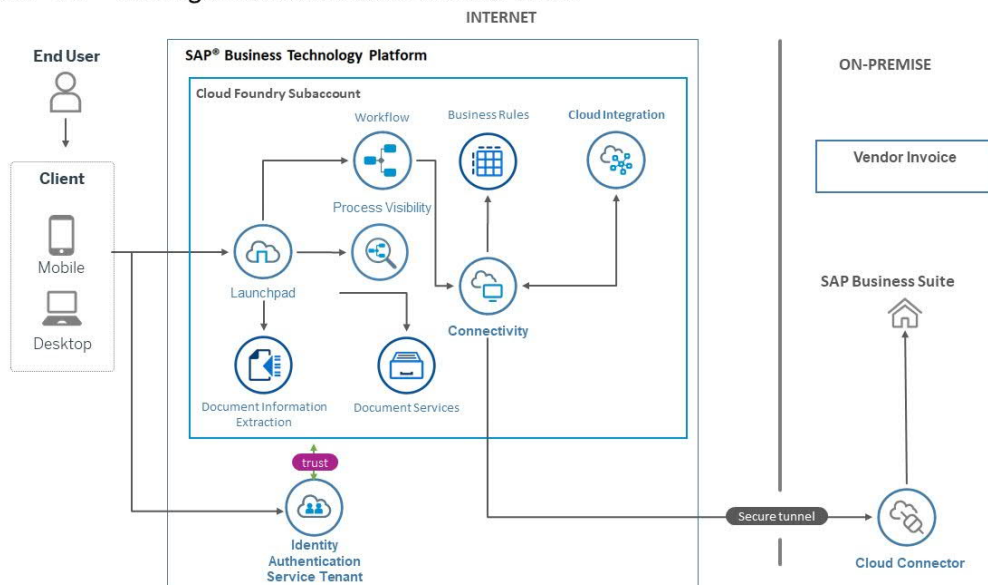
INTERNET

End User

Client

Mobile

Desktop

SAP® Business Technology Platform

Cloud Foundry Subaccount

Workflow

Business Rules

Cloud Integration

Process Visibility

Launchpad

Connectivity

Document Information Extraction

Document Services

trust

Identity Authentication Service Tenant

ON-PREMISE

Vendor Invoice

SAP Business Suite

Secure tunnel

Cloud Connector